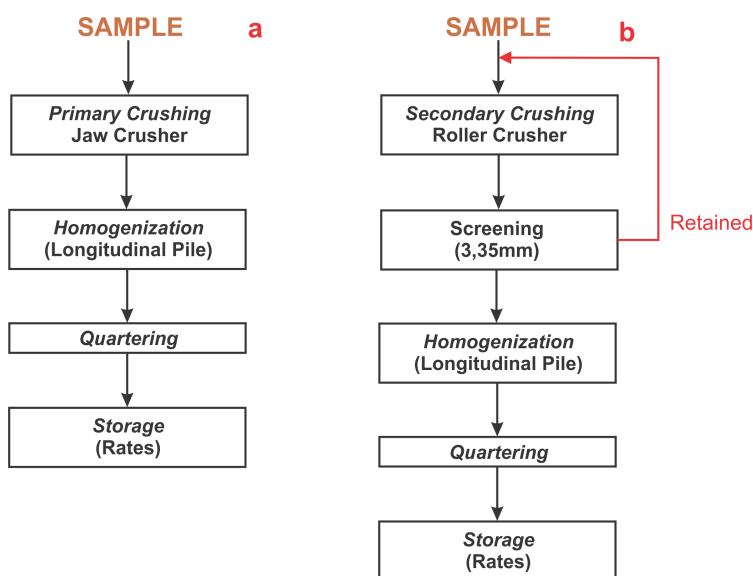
SAMPLE a

Primary Crushing
Jaw Crusher

Homogenization
(Longitudinal Pile)

Quartering

Storage
(Rates)

SAMPLE b

Secondary Crushing
Roller Crusher

Screening
(3,35mm)

Retained

Homogenization
(Longitudinal Pile)

Quartering

Storage
(Rates)